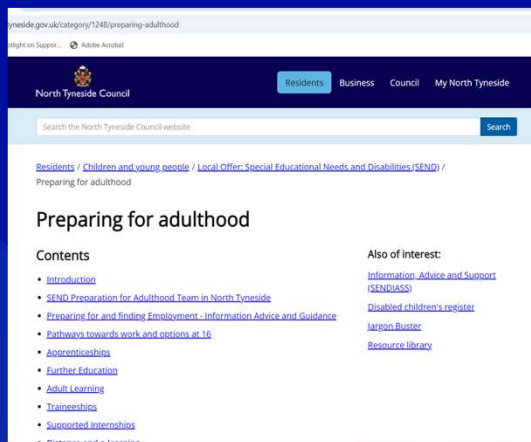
tyneside.gov.uk/category/1248/preparing-adulthood

tlight on Suppor... Adobe Acrobat

North Tyneside Council

Residents Business Council My North Tyneside

Search the North Tyneside Council website

Search

Residents / Children and young people / Local Offer: Special Educational Needs and Disabilities (SEND) / Preparing for adulthood

Preparing for adulthood

Contents

- Introduction
- SEND Preparation for Adulthood Team in North Tyneside
- Preparing for and finding Employment - Information Advice and Guidance
- Pathways towards work and options at 16
- Apprenticeships
- Further Education
- Adult Learning
- Traineeships
- Supported Internships
- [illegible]

Also of interest:

Information, Advice and Support (SENDIASS)

Disabled children's register

Jargon Buster

Resource library